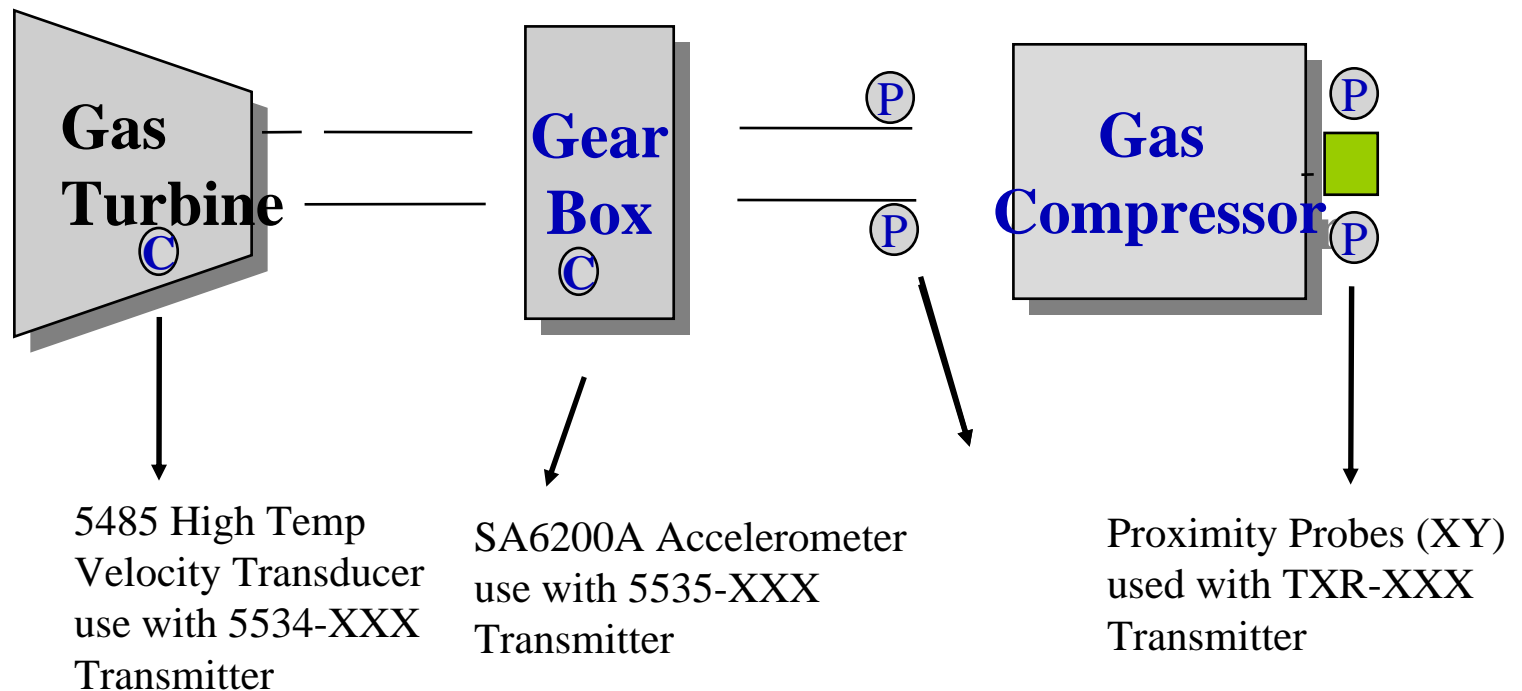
Gas Turbine

C

Gear Box

C

P

P

Gas Compressor

P

P

5485 High Temp Velocity Transducer use with 5534-XXX Transmitter

SA6200A Accelerometer use with 5535-XXX Transmitter

Proximity Probes (XY) used with TXR-XXX Transmitter